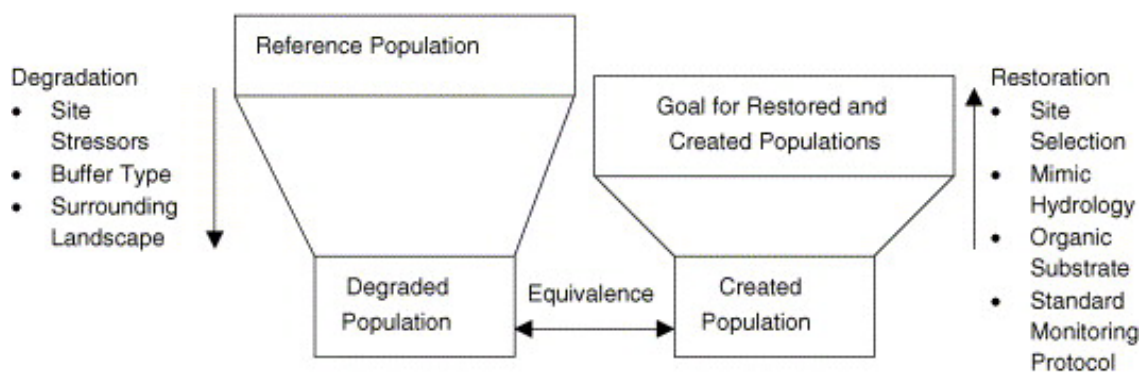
Reference Population

Degradation
- Site Stressors
- Buffer Type
- Surrounding Landscape

Goal for Restored and Created Populations

Restoration
- Site Selection
- Mimic Hydrology
- Organic Substrate
- Standard Monitoring Protocol

Degraded Population

Equivalence

Created Population